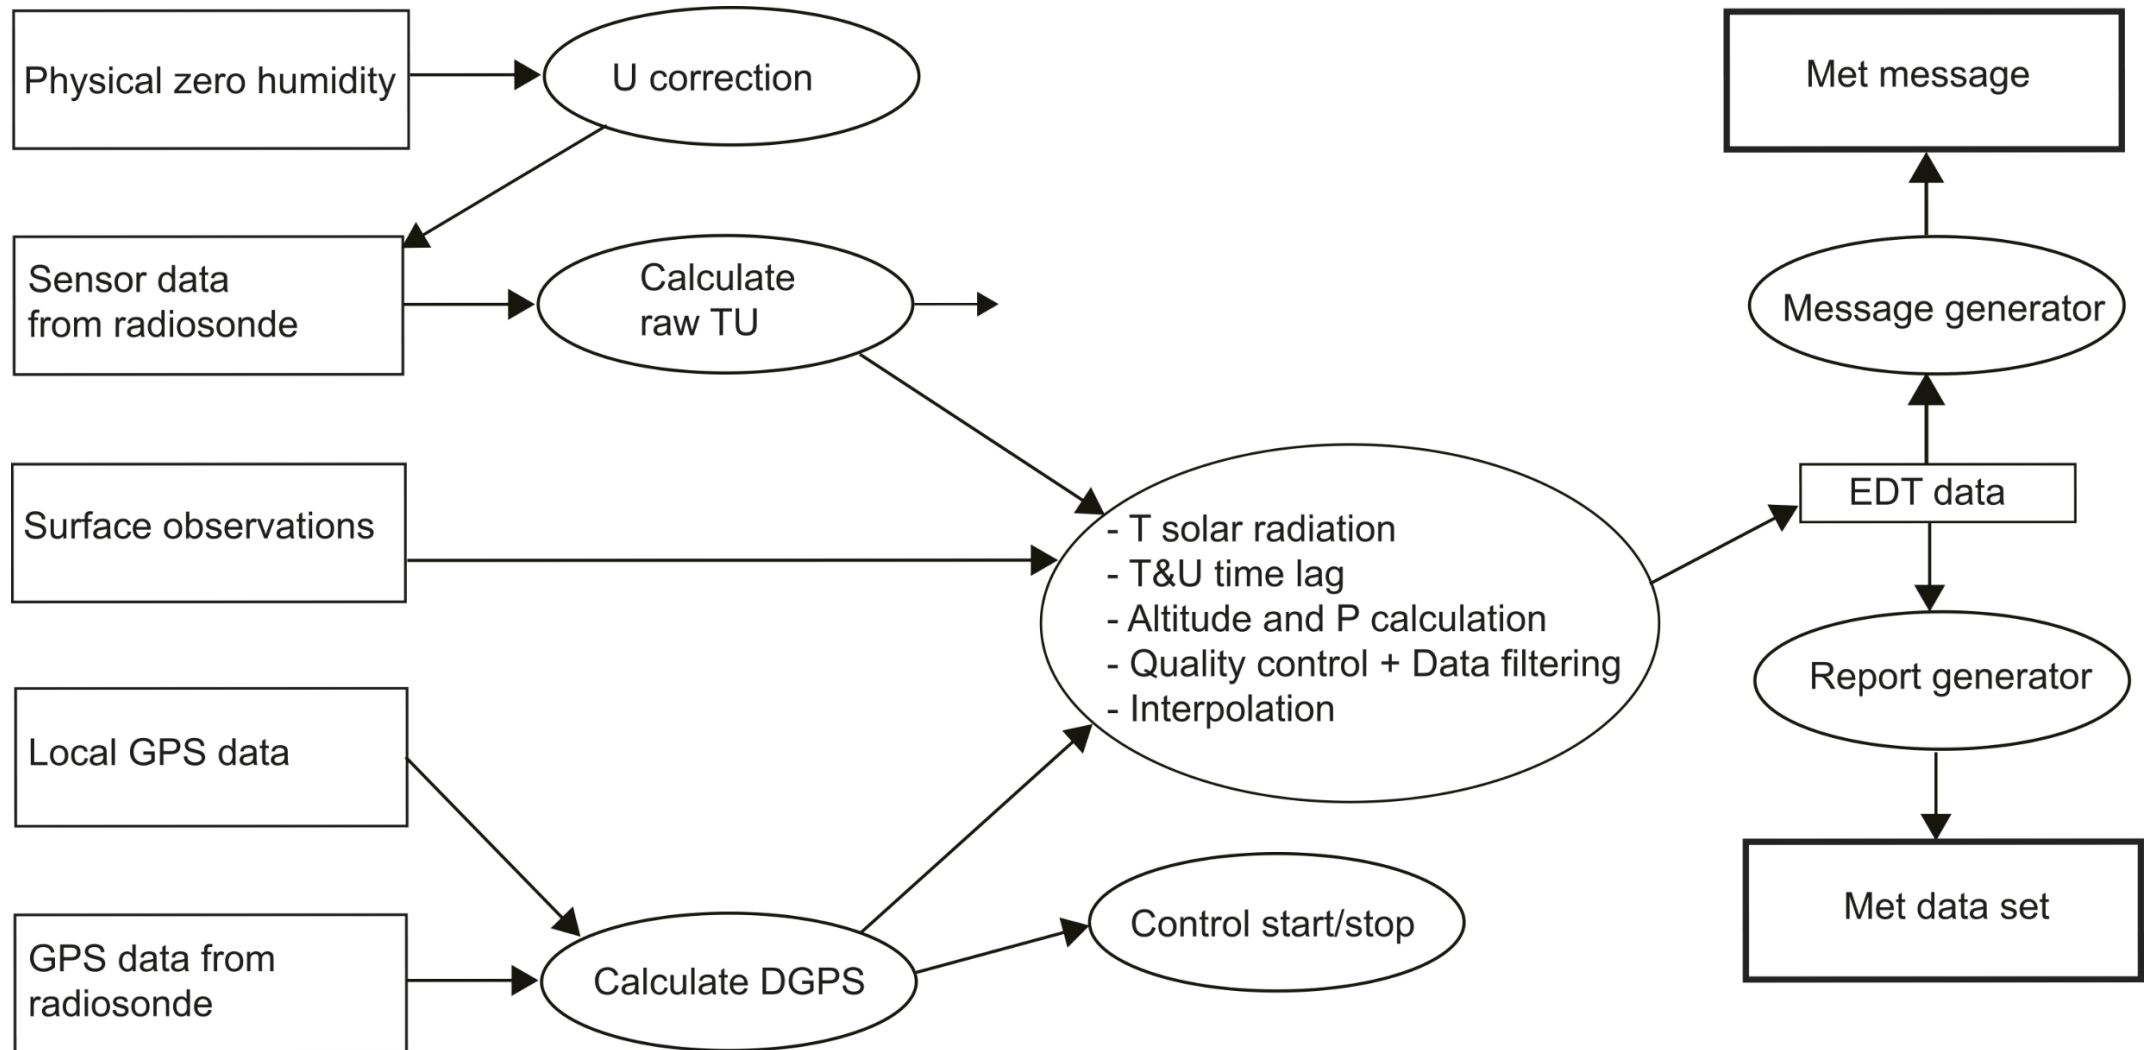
Physical zero humidity

U correction

Met message

Sensor data from radiosonde

Calculate raw TU

Message generator

Surface observations

EDT data

- T solar radiation
- T&U time lag
- Altitude and P calculation
- Quality control + Data filtering
- Interpolation

Report generator

Local GPS data

Met data set

Control start/stop

GPS data from radiosonde

Calculate DGPS